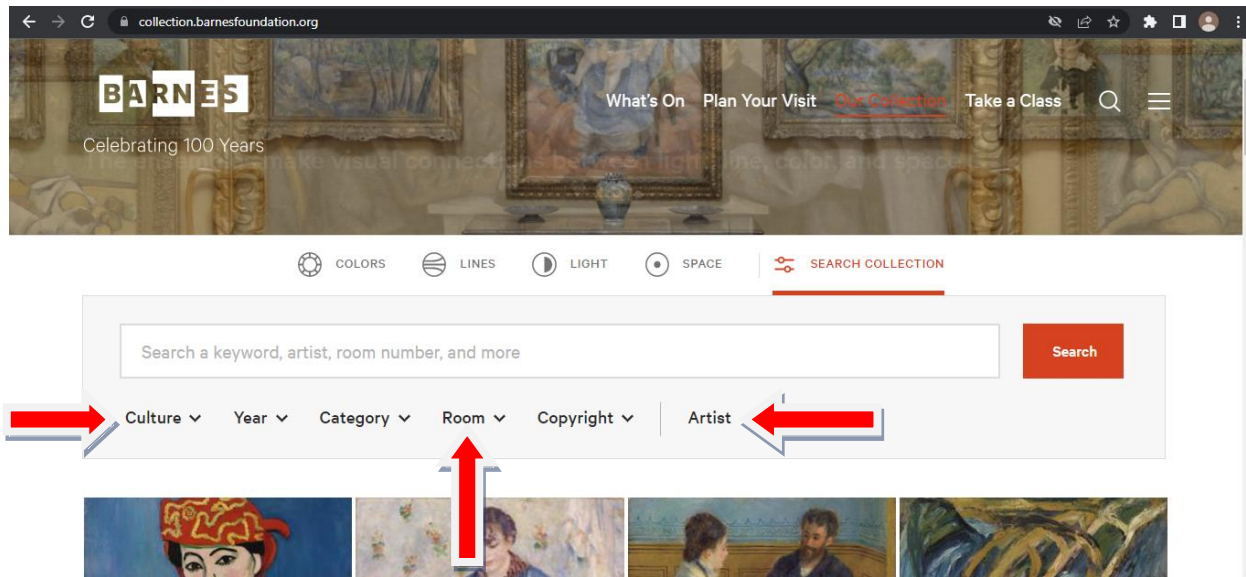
collection.barnesfoundation.org

BARNES

Celebrating 100 Years

What's On Plan Your Visit Our Collection Take a Class

COLORS LINES LIGHT SPACE SEARCH COLLECTION

Search a keyword, artist, room number, and more

Search

Culture Year Category Room Copyright Artist